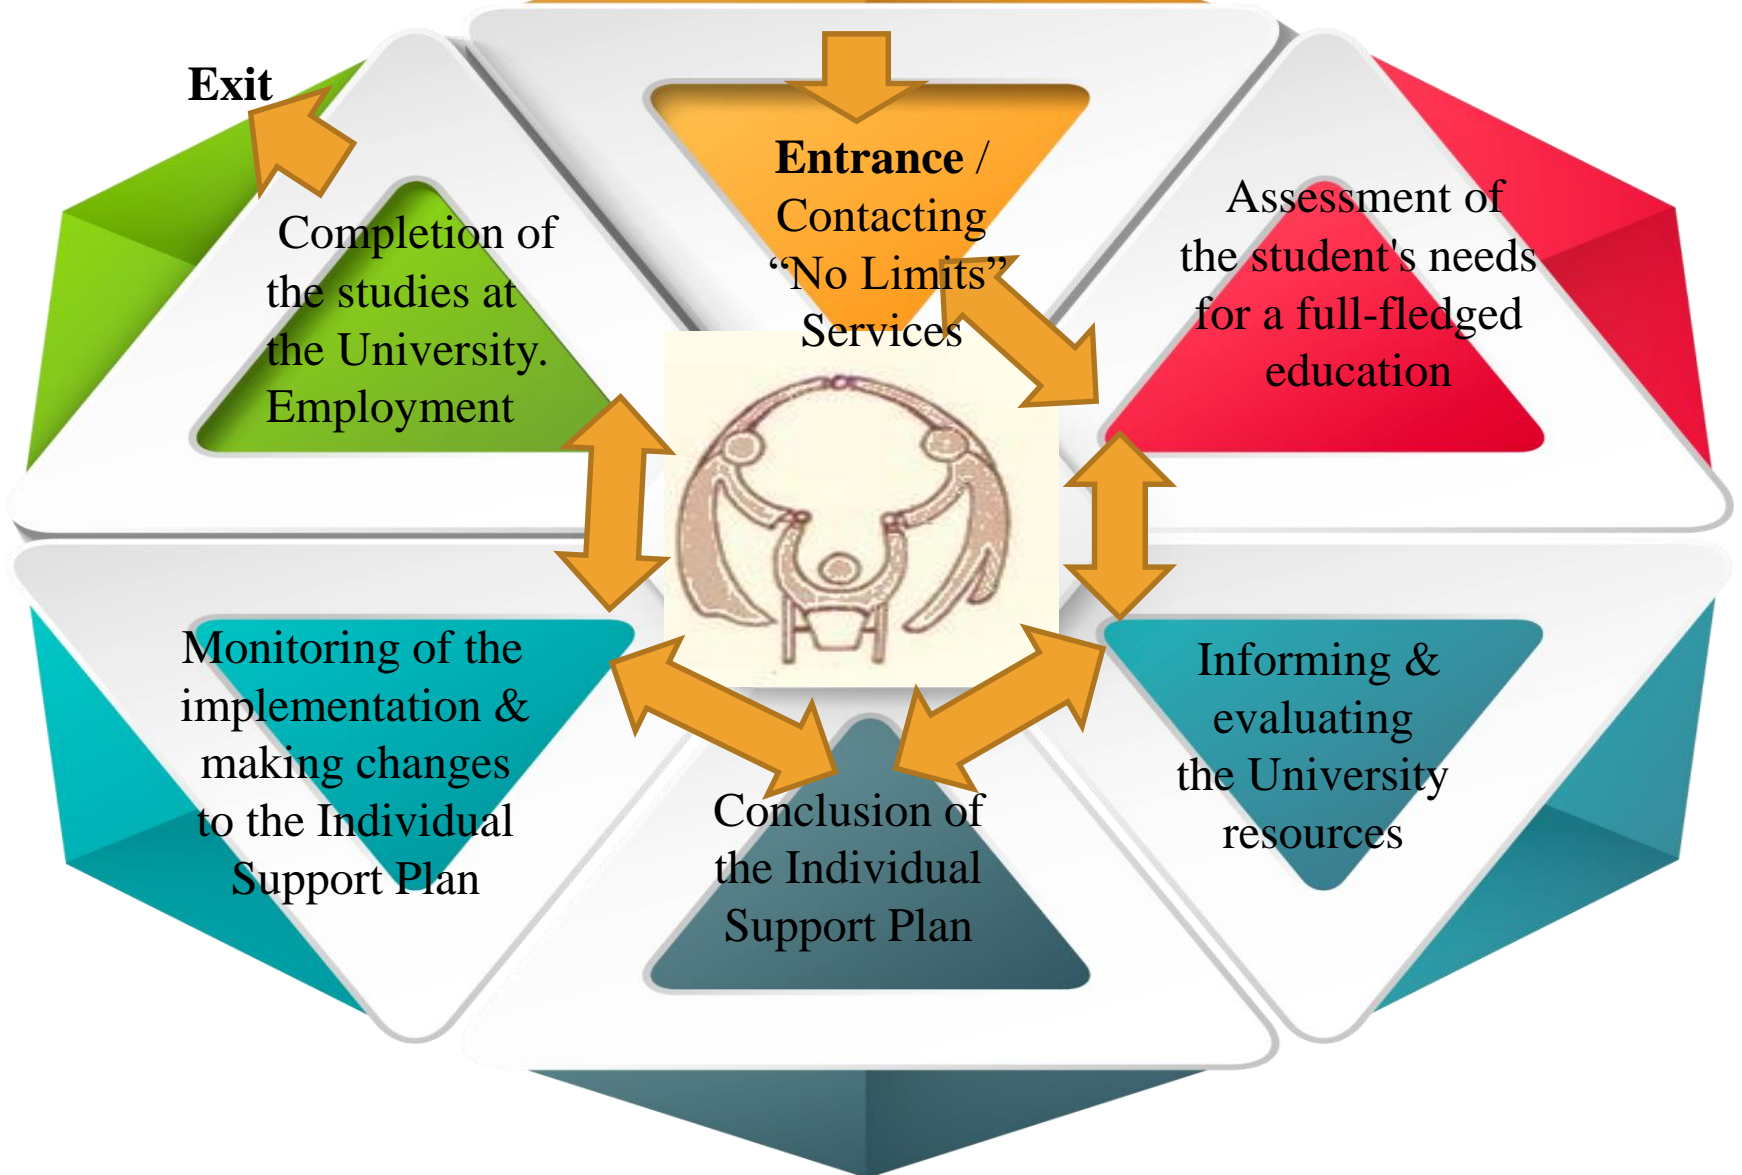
Exit

Entrance / Contacting “No Limits” Services

Assessment of the student's needs for a full-fledged education

Completion of the studies at the University. Employment

Monitoring of the implementation & making changes to the Individual Support Plan

Conclusion of the Individual Support Plan

Informing & evaluating the University resources